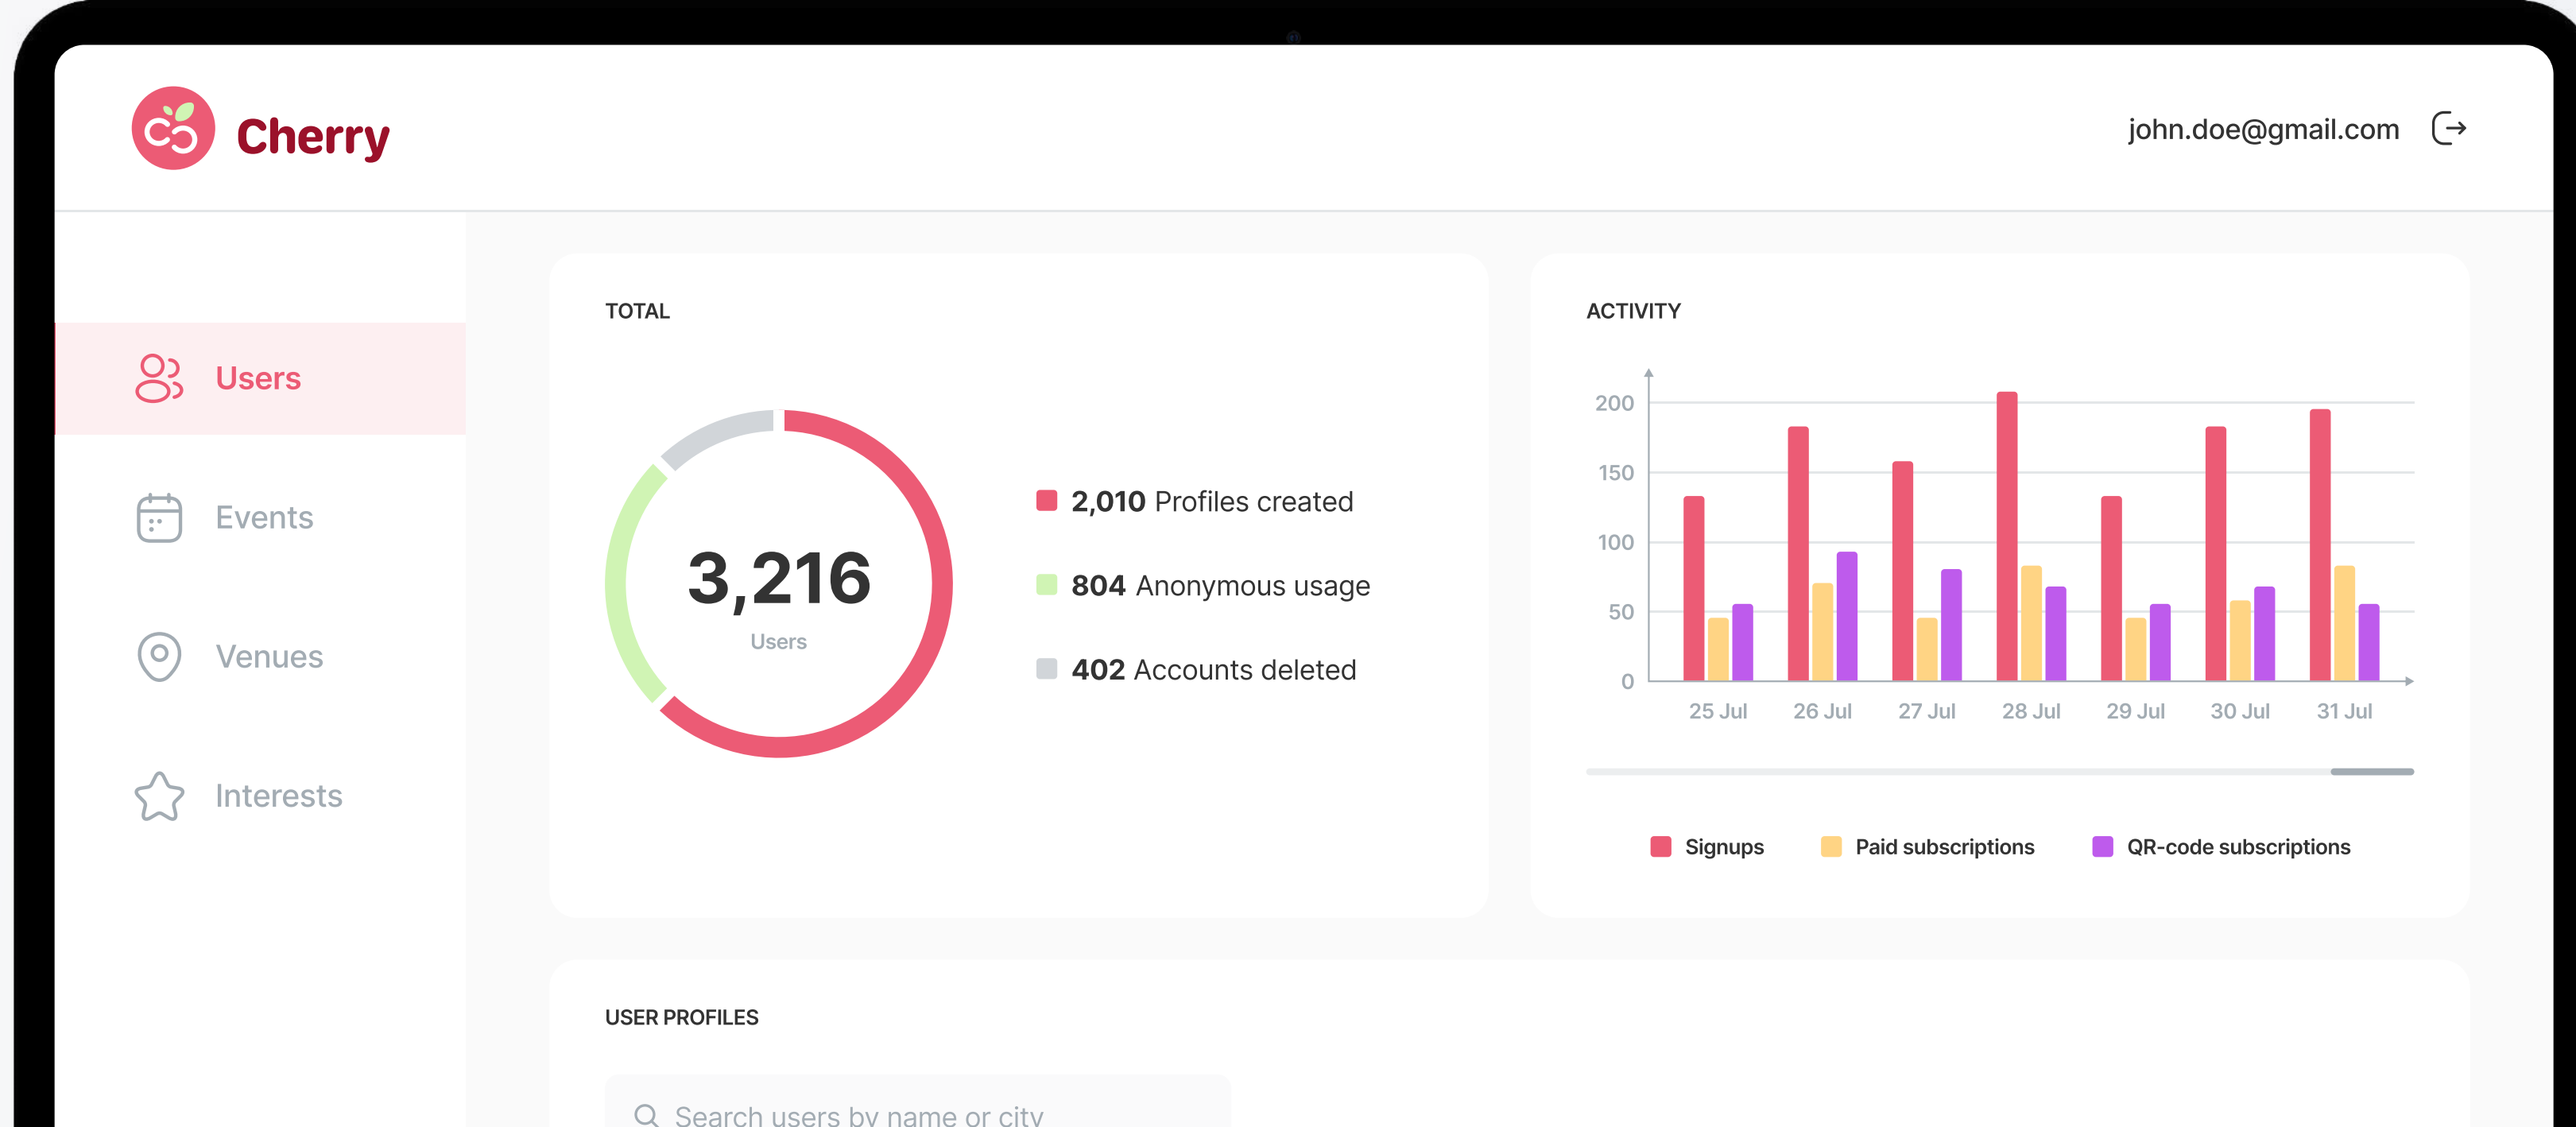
Cherry

john.doe@gmail.com

Users

Events

Venues

Interests

TOTAL

3,216
Users

2,010 Profiles created

804 Anonymous usage

402 Accounts deleted

ACTIVITY

200
150
100
50
0

25 Jul 26 Jul 27 Jul 28 Jul 29 Jul 30 Jul 31 Jul

Signups Paid subscriptions QR-code subscriptions

USER PROFILES

Search users by name or city